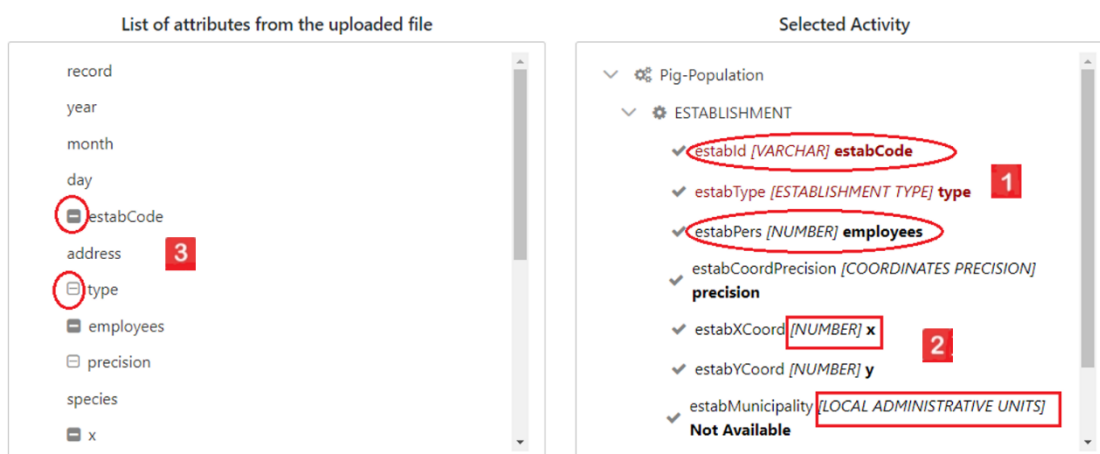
List of attributes from the uploaded file

record

year

month

day

estabCode

3

address

type

employees

precision

species

x

Selected Activity

Pig-Population

ESTABLISHMENT

estabId *[VARCHAR]* **estabCode**

estabType *[ESTABLISHMENT TYPE]* **type**

1

estabPers *[NUMBER]* **employees**

estabCoordPrecision *[COORDINATES PRECISION]* **precision**

estabXCoord *[NUMBER]* **x**

2

estabYCoord *[NUMBER]* **y**

estabMunicipality *[LOCAL ADMINISTRATIVE UNITS]* **Not Available**